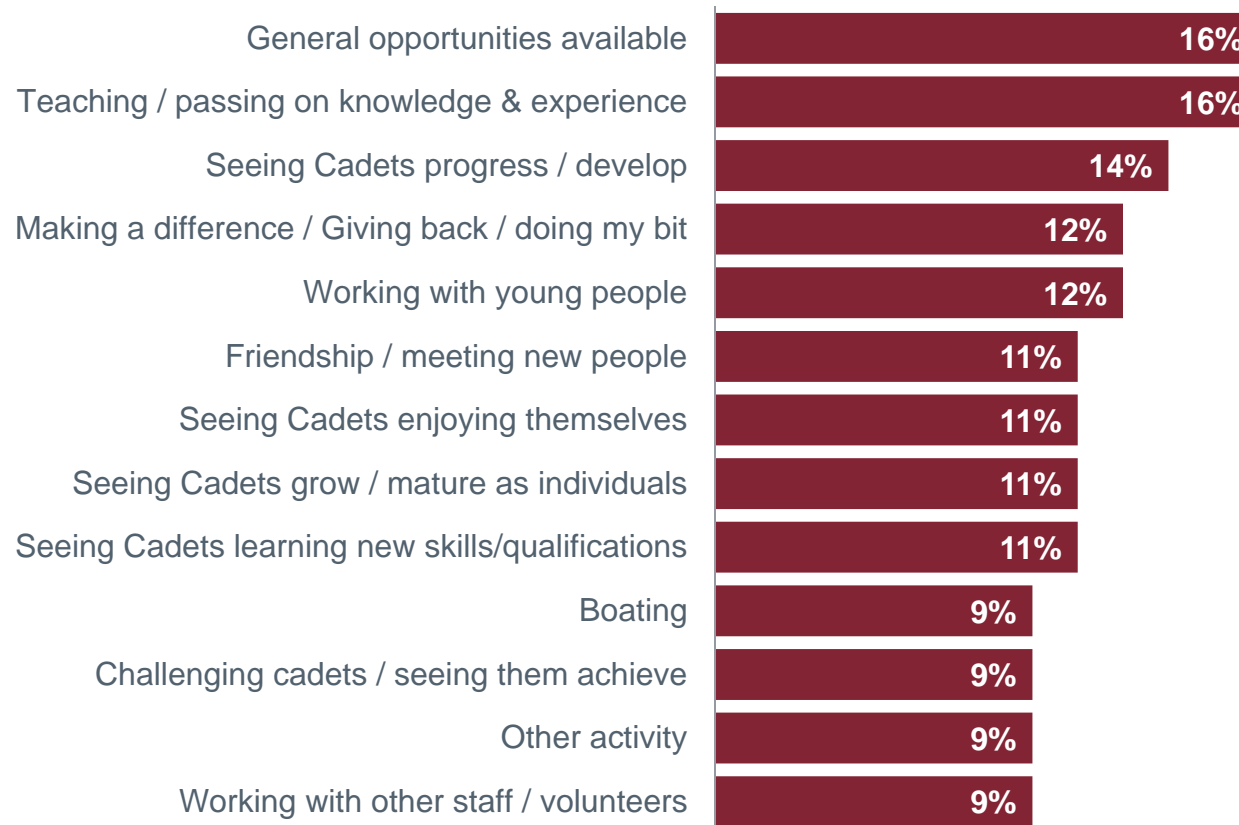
General opportunities available 16%
Teaching / passing on knowledge & experience 16%
Seeing Cadets progress / develop 14%
Making a difference / Giving back / doing my bit 12%
Working with young people 12%
Friendship / meeting new people 11%
Seeing Cadets enjoying themselves 11%
Seeing Cadets grow / mature as individuals 11%
Seeing Cadets learning new skills/qualifications 11%
Boating 9%
Challenging cadets / seeing them achieve 9%
Other activity 9%
Working with other staff / volunteers 9%